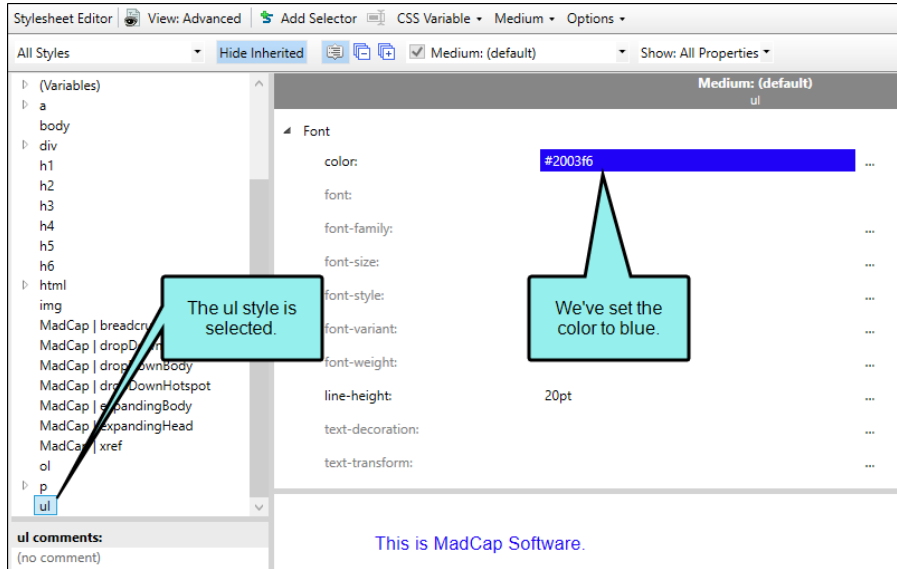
Stylesheet Editor | View: Advanced | Add Selector | CSS Variable ▾ | Medium ▾ | Options ▾

All Styles ▾ | Hide Inherited | Medium: (default) ▾ | Show: All Properties ▾

(Variables)
a
body
div
h1
h2
h3
h4
h5
h6
html
img
MadCap | breadcru
MadCap | dropD
MadCap | drop DownBody
MadCap | dropDownHotspot
MadCap | expandingBody
MadCap | expandingHead
MadCap | xref
ol
p
ul

ul comments:
(no comment)

Medium: (default)
ul

Font

| | | |
|---|---|---|
| color: | #2003f6 | ... |
| font: | | |
| font-family: | | ... |
| font-size: | | ... |
| font-style: | | ... |
| font-variant: | | ... |
| font-weight: | | ... |
| line-height: | 20pt | ... |
| text-decoration: | | ... |
| text-transform: | | ... |

The ul style is selected.

We've set the color to blue.

This is MadCap Software.